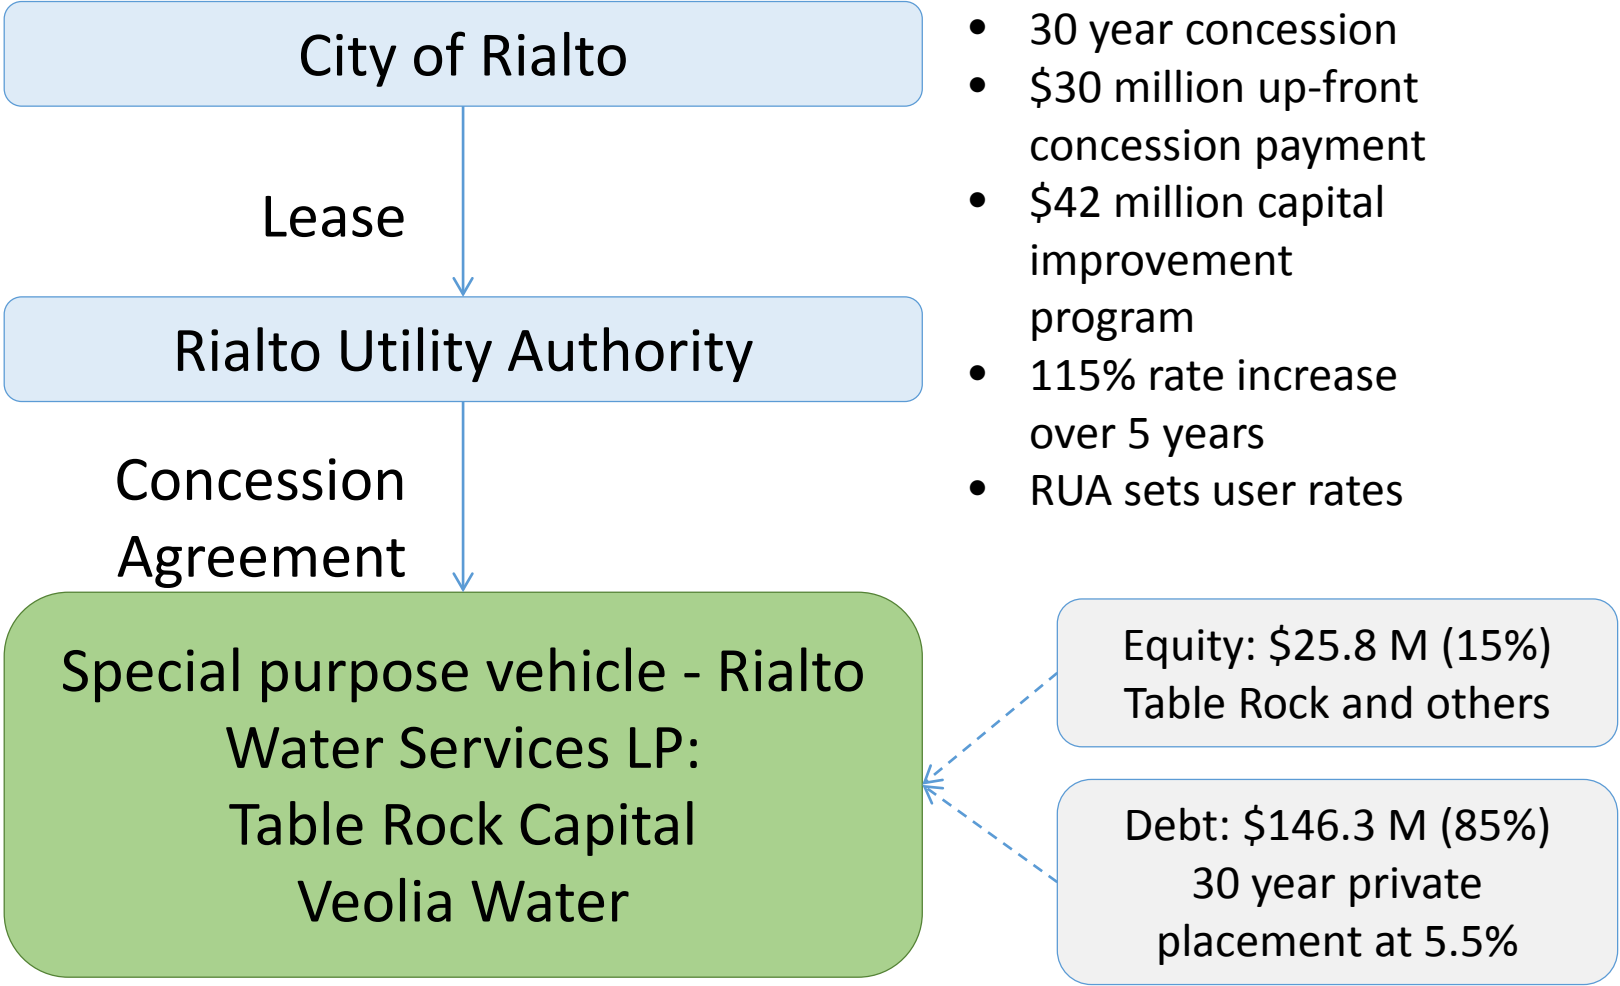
City of Rialto

Lease

Rialto Utility Authority

Concession Agreement

Special purpose vehicle - Rialto Water Services LP:
Table Rock Capital
Veolia Water

- 30 year concession
- \$30 million up-front concession payment
- \$42 million capital improvement program
- 115% rate increase over 5 years
- RUA sets user rates

Equity: \$25.8 M (15%)
Table Rock and others

Debt: \$146.3 M (85%)
30 year private placement at 5.5%